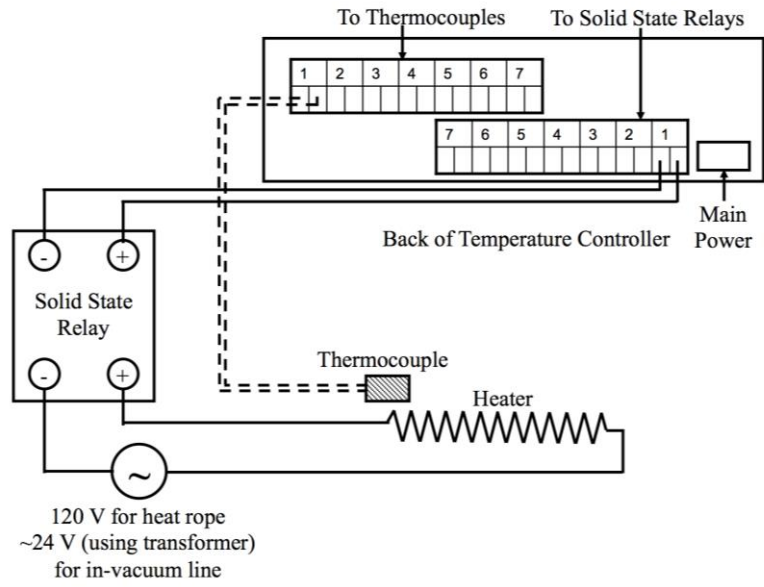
To Thermocouples

To Solid State Relays

1 2 3 4 5 6 7

7 6 5 4 3 2 1

Main Power

Back of Temperature Controller

-
+

Solid State Relay

-
+

Thermocouple

Heater

~

120 V for heat rope
~24 V (using transformer)
for in-vacuum line